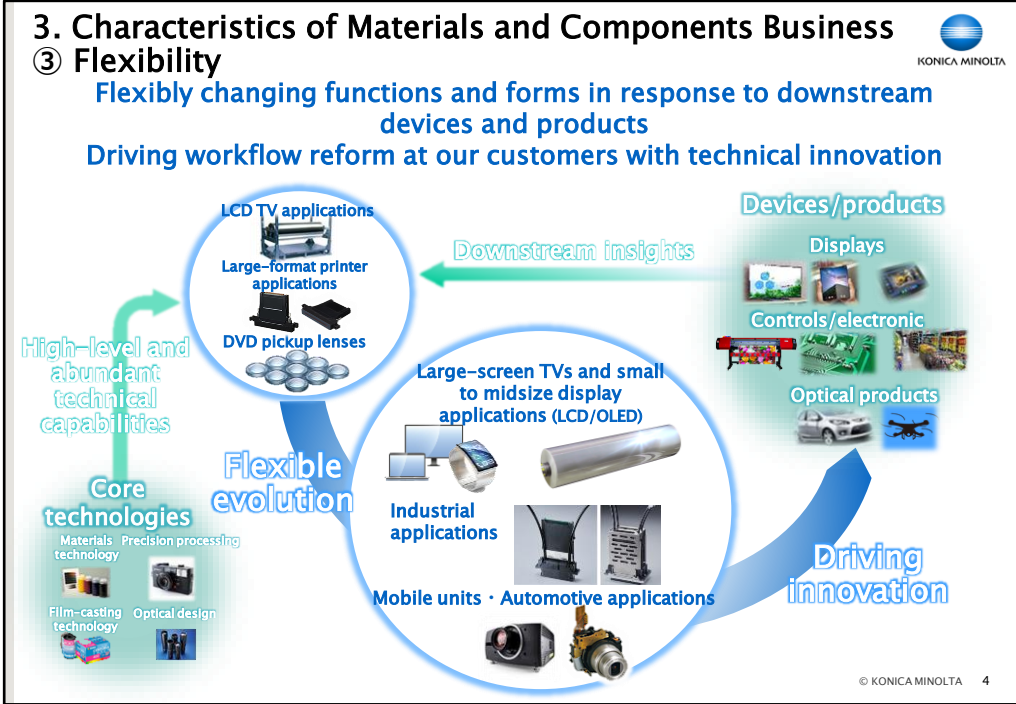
3. Characteristics of Materials and Components Business
③ Flexibility

KONICA MINOLTA

Flexibly changing functions and forms in response to downstream devices and products
Driving workflow reform at our customers with technical innovation

LCD TV applications
Large-format printer applications
DVD pickup lenses

Downstream insights

Devices/products
Displays
Controls/electronic
Optical products

High-level and abundant technical capabilities

Core technologies
Materials technology
Precision processing
Film-casting technology
Optical design

Flexible evolution

Large-screen TVs and small to midsize display applications (LCD/OLED)
Industrial applications
Mobile units・Automotive applications

Driving innovation

© KONICA MINOLTA 4